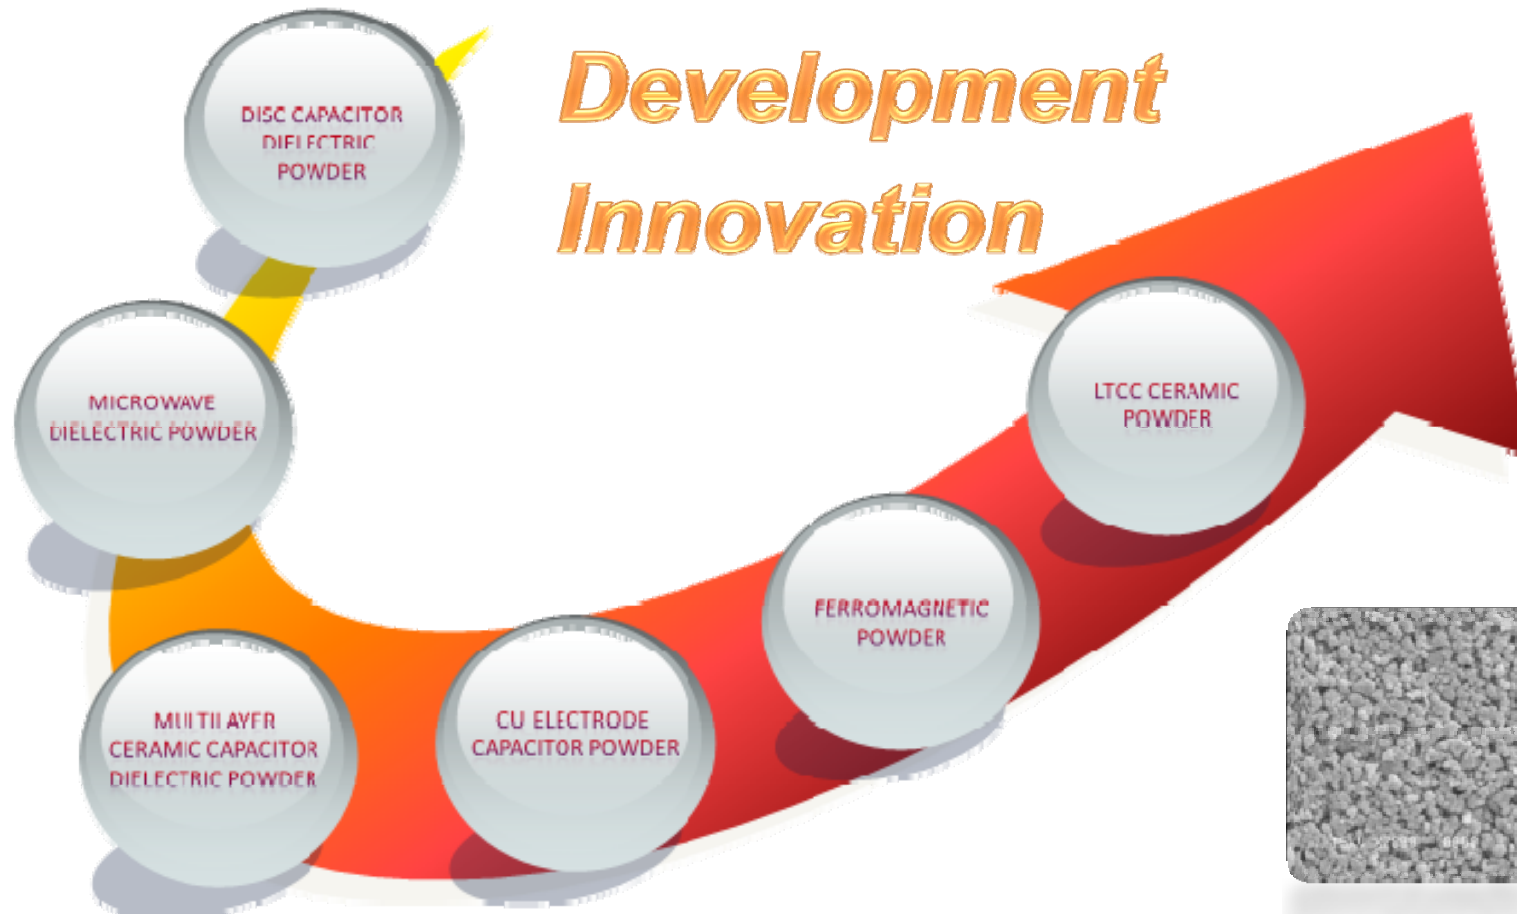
Development
Innovation

DISC CAPACITOR DIELECTRIC POWDER

MICROWAVE DIELECTRIC POWDER

MULTILAYER CERAMIC CAPACITOR DIELECTRIC POWDER

CU ELECTRODE CAPACITOR POWDER

FERROMAGNETIC POWDER

LTCC CERAMIC POWDER

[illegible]